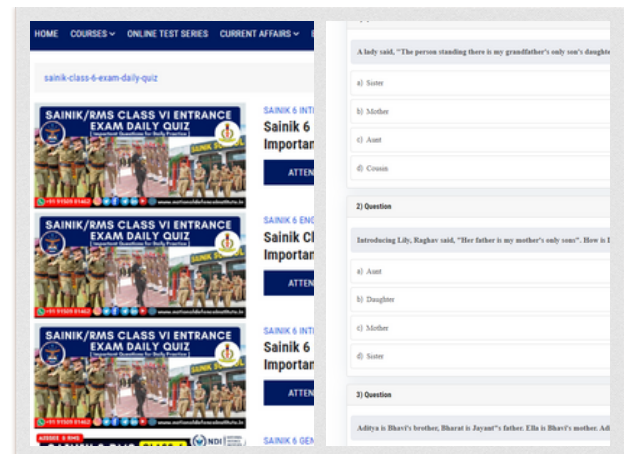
HOME COURSES ONLINE TEST SERIES CURRENT AFFAIRS

sainik-class-6-exam-daily-quiz

SAINIK/RMS CLASS VI ENTRANCE EXAM DAILY QUIZ
Important Questions for Daily Practice
+91 91520 01462 www.nationaldefenceinstitute.in

SAINIK 6 INT
Sainik 6
Importan
ATTE

SAINIK/RMS CLASS VI ENTRANCE EXAM DAILY QUIZ
Important Questions for Daily Practice
+91 91520 01462 www.nationaldefenceinstitute.in

SAINIK 6 ENG
Sainik Cl
Importan
ATTE

SAINIK/RMS CLASS VI ENTRANCE EXAM DAILY QUIZ
Important Questions for Daily Practice
+91 91520 01462 www.nationaldefenceinstitute.in

SAINIK 6 INT
Sainik 6
Importan
ATTE

SAINIK 6 GEN

A lady said, "The person standing there is my grandfather's only son's daughte

a) Sister
b) Mother
c) Aunt
d) Cousin

2) Question

Introducing Lily, Raghav said, "Her father is my mother's only sons". How is I

a) Aunt
b) Daughter
c) Mother
d) Sister

3) Question

Aditya is Bhavi's brother, Bharat is Jayant's father. Ella is Bhavi's mother. Ad